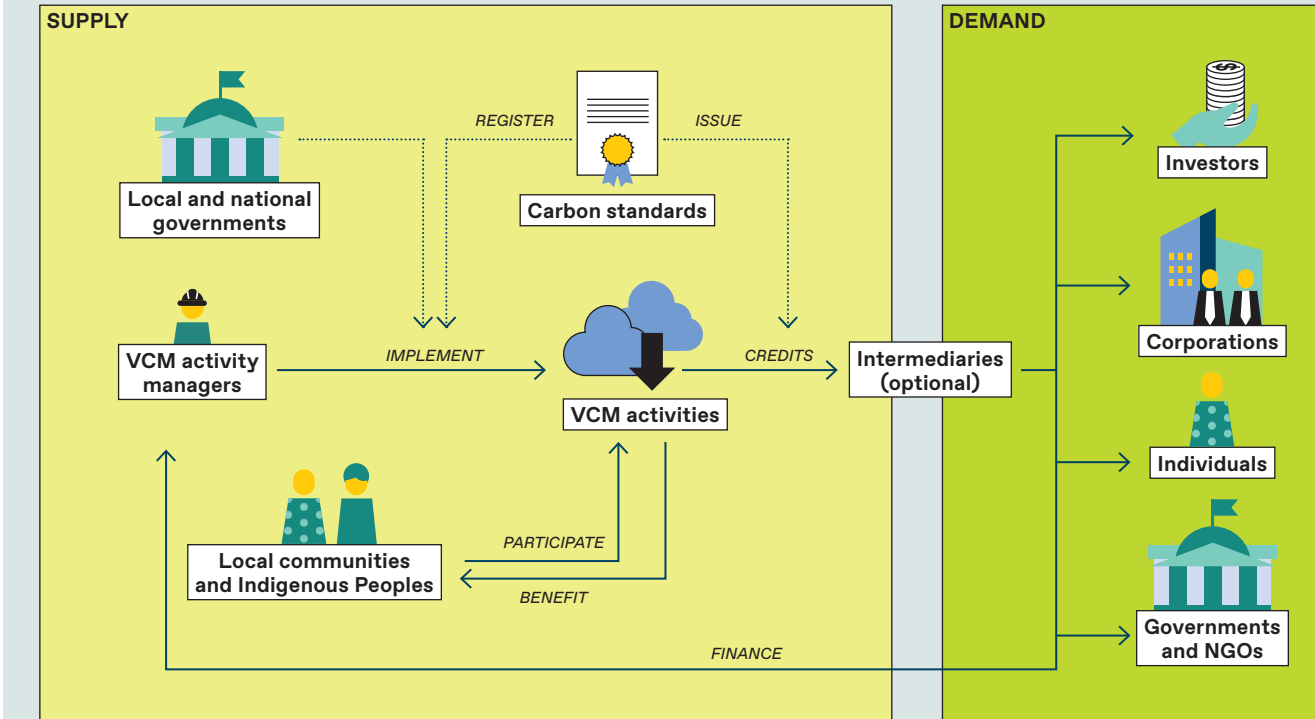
SUPPLY

DEMAND

REGISTER

ISSUE

Local and national governments

Carbon standards

Investors

Corporations

VCM activity managers

IMPLEMENT

CREDITS

Intermediaries (optional)

VCM activities

Individuals

PARTICIPATE

Local communities and Indigenous Peoples

BENEFIT

Governments and NGOs

FINANCE